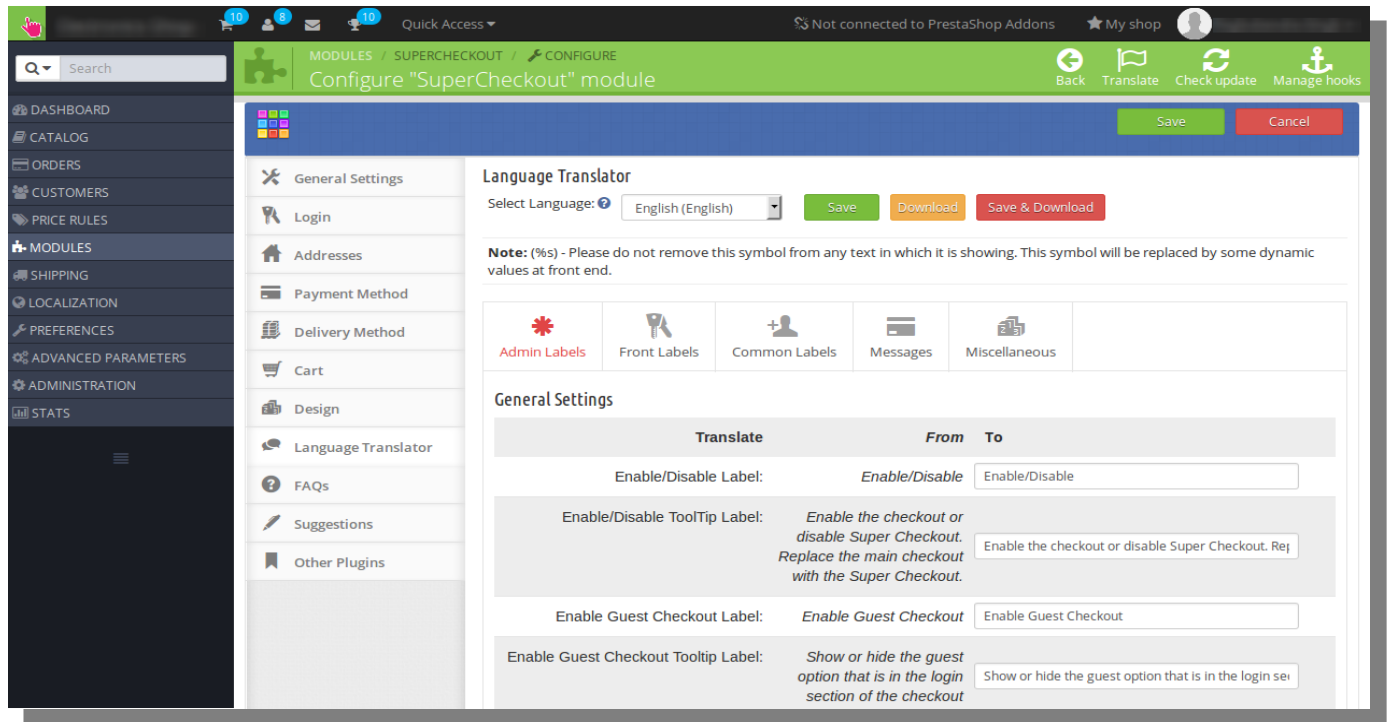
10 8 10 Quick Access ▾

Not connected to PrestaShop Addons ★ My shop

Search

DASHBOARD
CATALOG
ORDERS
CUSTOMERS
PRICE RULES
MODULES
SHIPPING
LOCALIZATION
PREFERENCES
ADVANCED PARAMETERS
ADMINISTRATION
STATS

MODULES / SUPERCHECKOUT / CONFIGURE

Configure "SuperCheckout" module

Back Translate Check update Manage hooks

Save Cancel

General Settings
Login
Addresses
Payment Method
Delivery Method
Cart
Design
Language Translator
FAQs
Suggestions
Other Plugins

Language Translator

Select Language: English (English) Save Download Save & Download

**Note:** (%s) - Please do not remove this symbol from any text in which it is showing. This symbol will be replaced by some dynamic values at front end.

Admin Labels | Front Labels | Common Labels | Messages | Miscellaneous

General Settings

| Translate | From | To |
|---|---|---|
| Enable/Disable Label: | Enable/Disable | Enable/Disable |
| Enable/Disable ToolTip Label: | Enable the checkout or disable Super Checkout. Replace the main checkout with the Super Checkout. | Enable the checkout or disable Super Checkout. Re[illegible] |
| Enable Guest Checkout Label: | Enable Guest Checkout | Enable Guest Checkout |
| Enable Guest Checkout Tooltip Label: | Show or hide the guest option that is in the login section of the checkout | Show or hide the guest option that is in the login se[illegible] |